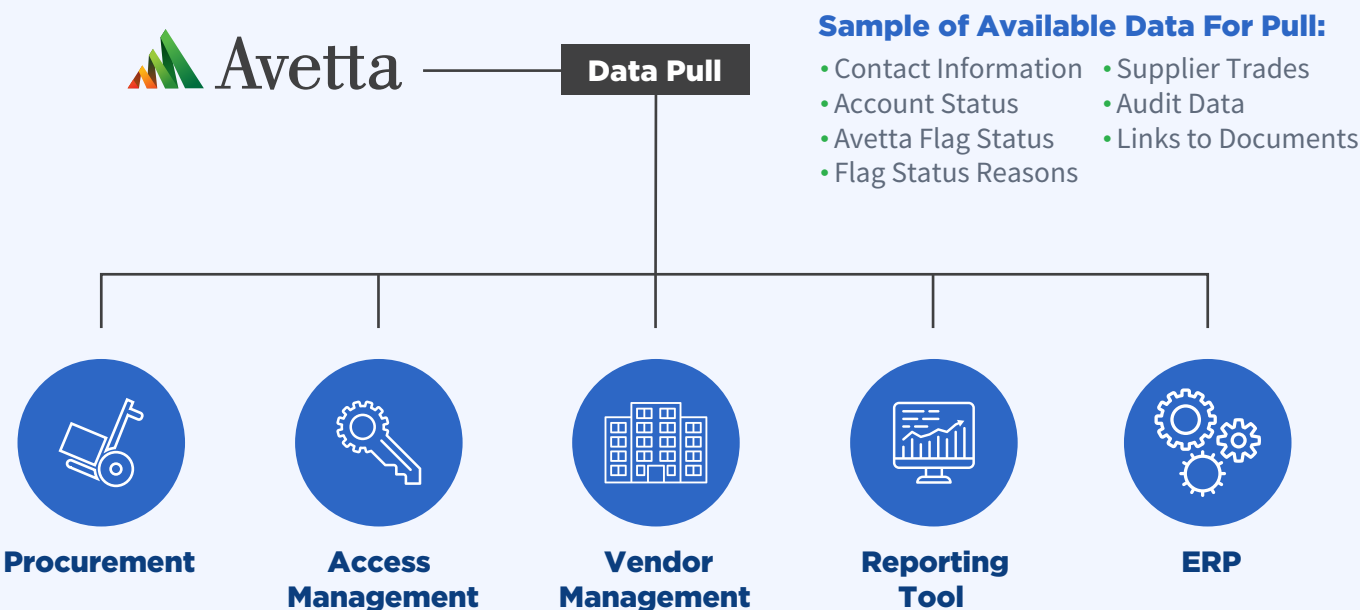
Avetta

Data Pull

Sample of Available Data For Pull:

• Contact Information
• Account Status
• Avetta Flag Status
• Flag Status Reasons

• Supplier Trades
• Audit Data
• Links to Documents

Procurement

Access Management

Vendor Management

Reporting Tool

ERP